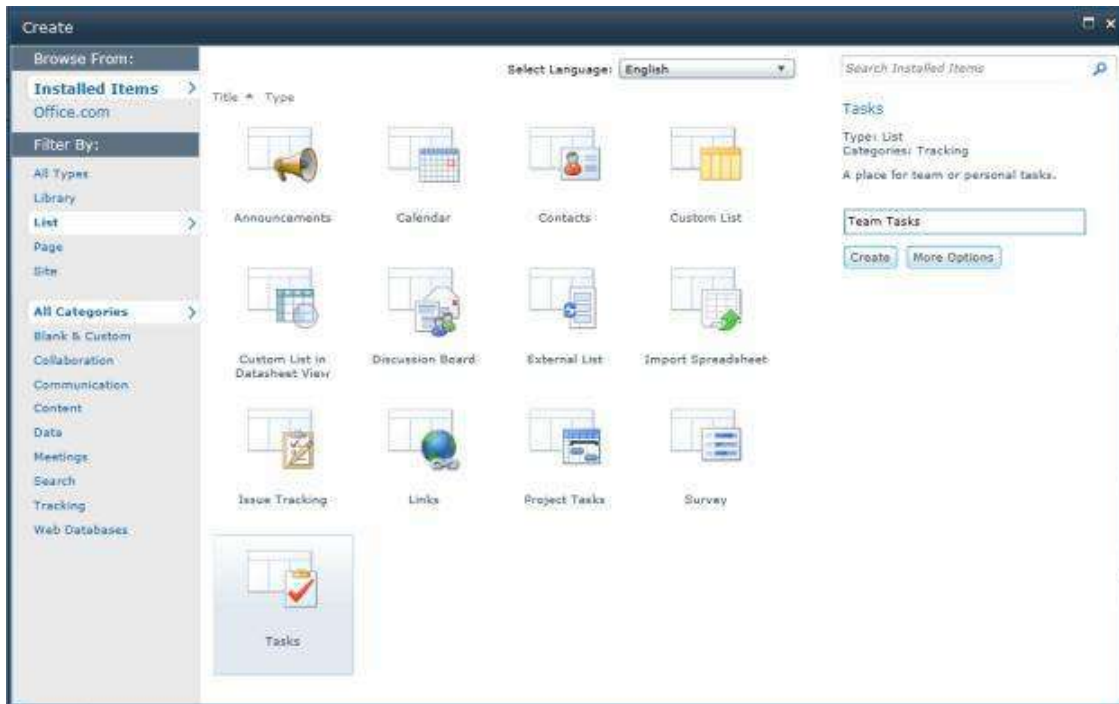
Create

Browse From:
Installed Items
Office.com

Filter By:
All Types
Library
List
Page
Site

All Categories
Blank & Custom
Collaboration
Communication
Content
Data
Meetings
Search
Tracking
Web Databases

Select Language: English

Title Type

Announcements
Calendar
Contacts
Custom List
Custom List in Datasheet View
Discussion Board
External List
Import Spreadsheet
Issue Tracking
Links
Project Tasks
Survey
Tasks

Search Installed Items

Tasks
Type: List
Categories: Tracking
A place for team or personal tasks.

Team Tasks

Create
More Options